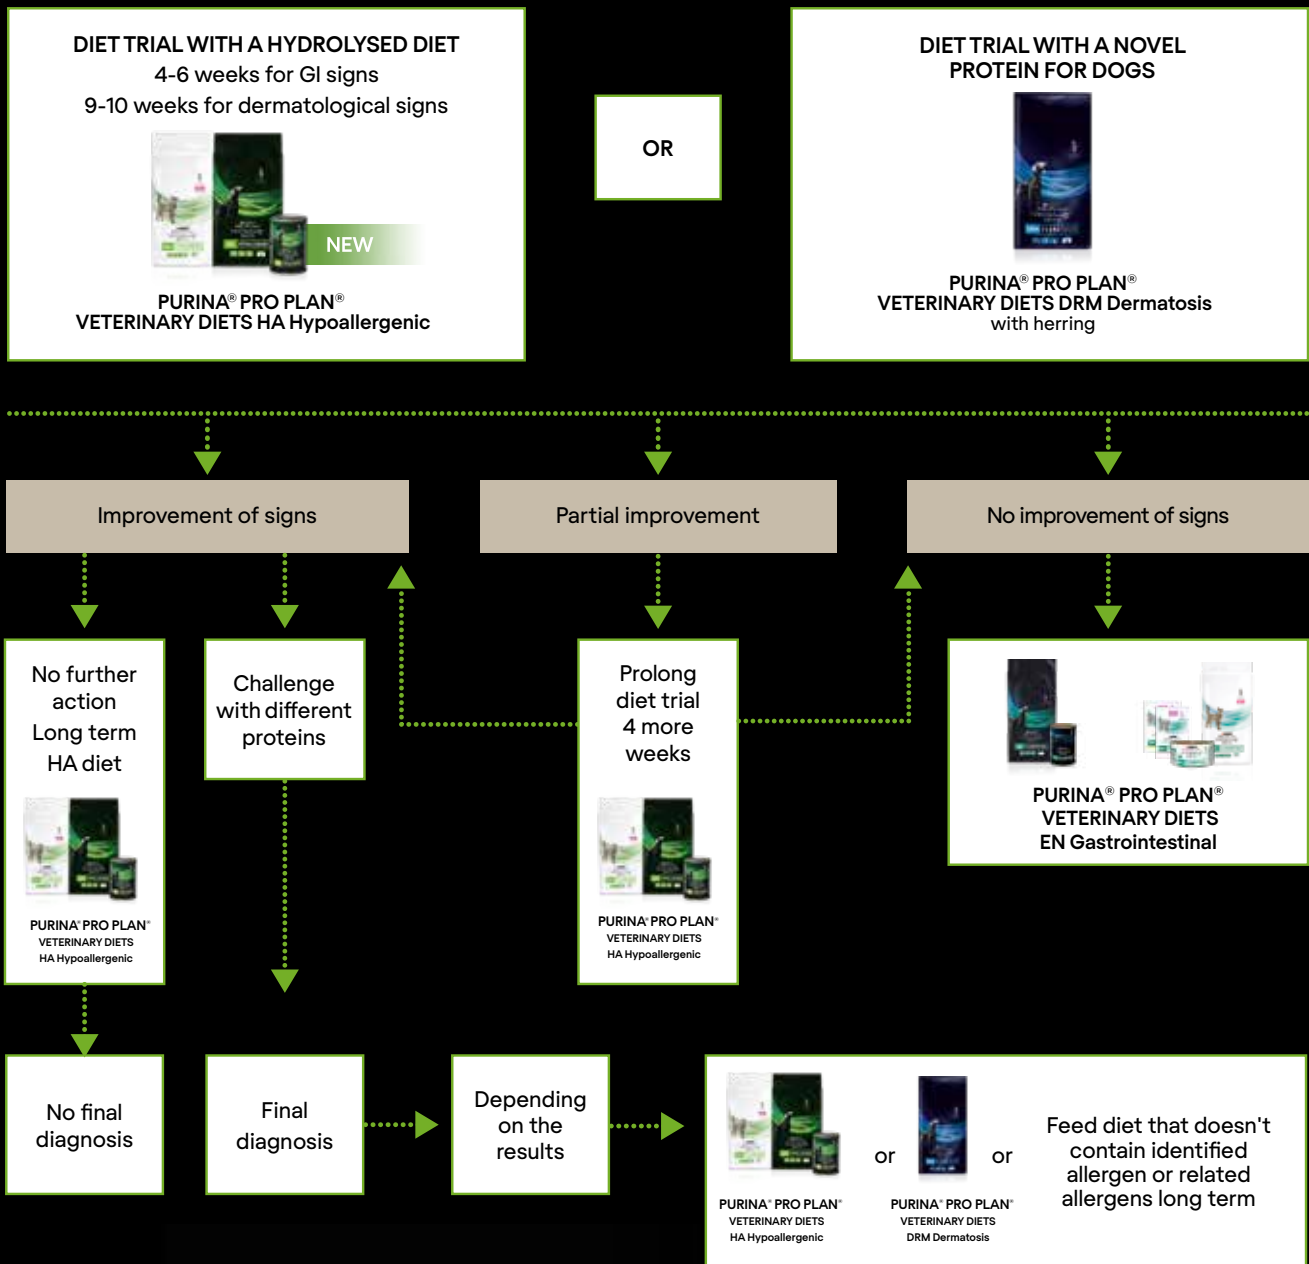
DIET TRIAL WITH A HYDROLYSED DIET
4-6 weeks for GI signs
9-10 weeks for dermatological signs

NEW

PURINA® PRO PLAN®
VETERINARY DIETS HA Hypoallergenic

OR

DIET TRIAL WITH A NOVEL PROTEIN FOR DOGS

PURINA® PRO PLAN®
VETERINARY DIETS DRM Dermatosis
with herring

Improvement of signs

Partial improvement

No improvement of signs

No further action
Long term HA diet

PURINA® PRO PLAN®
VETERINARY DIETS
HA Hypoallergenic

Challenge with different proteins

Prolong diet trial 4 more weeks

PURINA® PRO PLAN®
VETERINARY DIETS
HA Hypoallergenic

PURINA® PRO PLAN®
VETERINARY DIETS
EN Gastrointestinal

No final diagnosis

Final diagnosis

Depending on the results

PURINA® PRO PLAN®
VETERINARY DIETS
HA Hypoallergenic

or

PURINA® PRO PLAN®
VETERINARY DIETS
DRM Dermatosis

or

Feed diet that doesn't contain identified allergen or related allergens long term